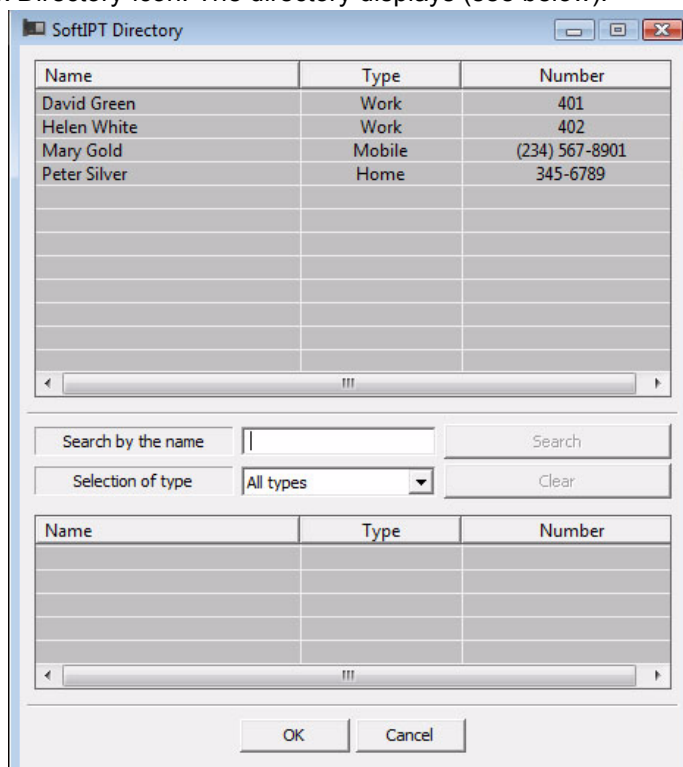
Directory icon. The directory displays (see below).

SoftIPT Directory

| Name | Type | Number |
|---|---|---|
| David Green | Work | 401 |
| Helen White | Work | 402 |
| Mary Gold | Mobile | (234) 567-8901 |
| Peter Silver | Home | 345-6789 |

Search by the name

Search

Selection of type

All types

Clear

| Name | Type | Number |
|---|---|---|

OK

Cancel